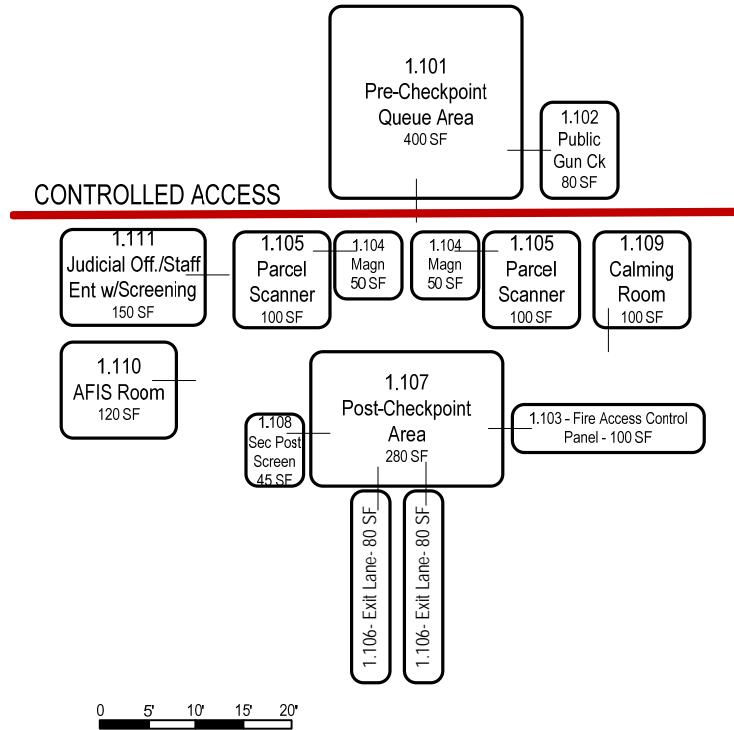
1.101
Pre-Checkpoint
Queue Area
400 SF

1.102
Public
Gun Ck
80 SF

CONTROLLED ACCESS

1.111
Judicial Off./Staff
Ent w/Screening
150 SF

1.105
Parcel
Scanner
100 SF

1.104
Magn
50 SF

1.104
Magn
50 SF

1.105
Parcel
Scanner
100 SF

1.109
Calming
Room
100 SF

1.110
AFIS Room
120 SF

1.107
Post-Checkpoint
Area
280 SF

1.108
Sec Post
Screen
45 SF

1.103 - Fire Access Control
Panel - 100 SF

1.106- Exit Lane- 80 SF

1.106- Exit Lane- 80 SF

0 5' 10' 15' 20'